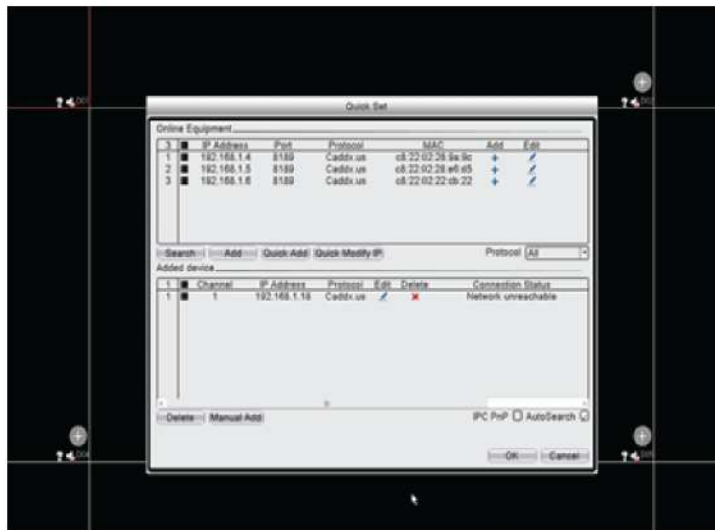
Quick Set

Online Equipment

| 3 | ■ | IP Address | Port | Protocol | MAC | Add | Edit |
|---|---|---|---|---|---|---|---|
| 1 | ■ | 192.168.1.4 | 8189 | Caddx.us | c8:22:02:28:9a:9c | + | |
| 2 | ■ | 192.168.1.5 | 8189 | Caddx.us | c8:22:02:28:e6:65 | + | |
| 3 | ■ | 192.168.1.6 | 8189 | Caddx.us | c8:22:02:22:cb:22 | + | |

Search Add Quick Add Quick Modify IP Protocol All

Added device

| 1 | ■ | Channel | IP Address | Protocol | Edit | Delete | Connection Status |
|---|---|---|---|---|---|---|---|
| 1 | ■ | 1 | 192.168.1.18 | Caddx.us | | × | Network unreachable |

Delete Manual Add IPC PnP AutoSearch

OK Cancel